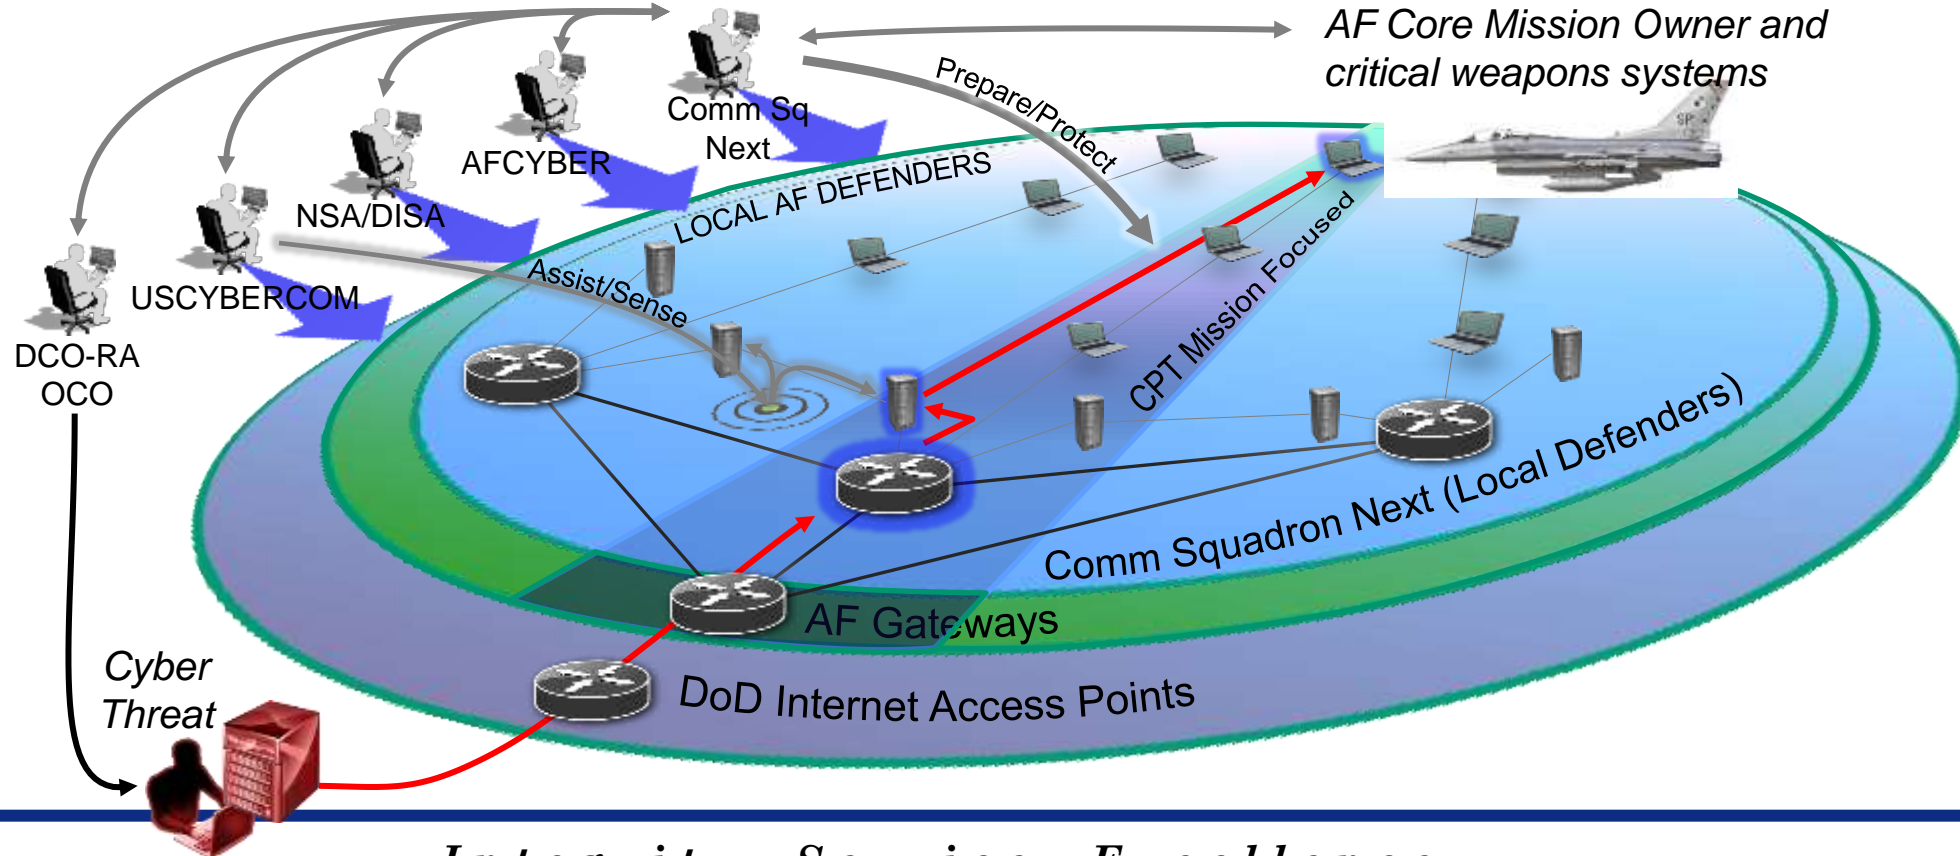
AF Core Mission Owner and critical weapons systems

Comm Sq Next

AFCYBER

NSA/DISA

USCYBERCOM

DCO-RA OCO

Prepare/Protect

LOCAL AF DEFENDERS

Assist/Sense

CPT Mission Focused

Comm Squadron Next (Local Defenders)

AF Gateways

DoD Internet Access Points

Cyber Threat

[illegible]